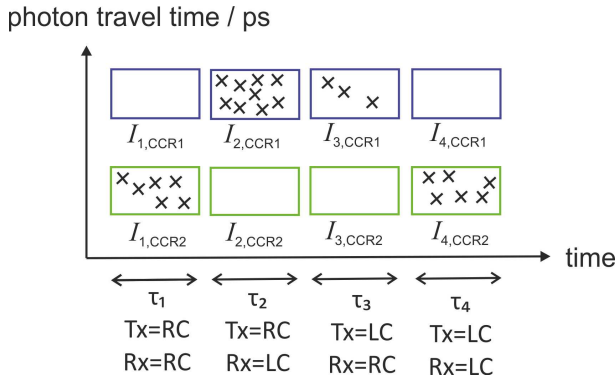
photon travel time / ps

$I_{1,\text{CCR1}}$ $I_{2,\text{CCR1}}$ $I_{3,\text{CCR1}}$ $I_{4,\text{CCR1}}$

$I_{1,\text{CCR2}}$ $I_{2,\text{CCR2}}$ $I_{3,\text{CCR2}}$ $I_{4,\text{CCR2}}$

time

$\tau_1$
Tx=RC
Rx=RC

$\tau_2$
Tx=RC
Rx=LC

$\tau_3$
Tx=LC
Rx=RC

$\tau_4$
Tx=LC
Rx=LC